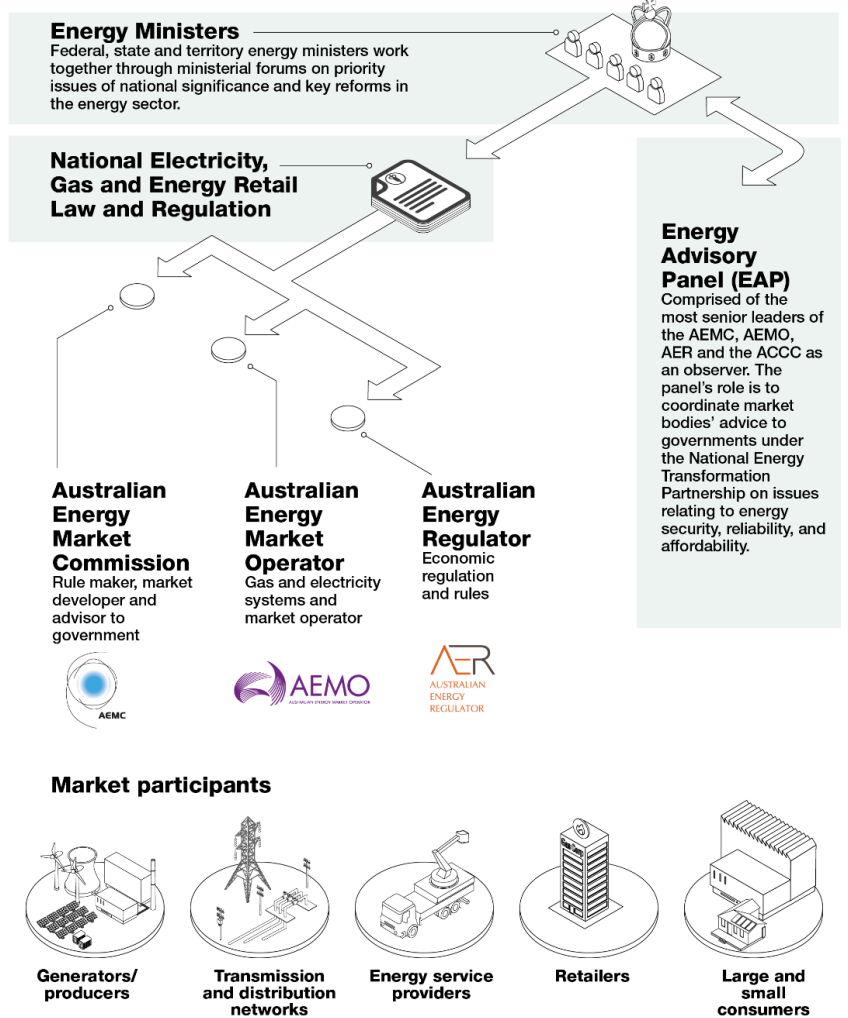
Energy Ministers
Federal, state and territory energy ministers work together through ministerial forums on priority issues of national significance and key reforms in the energy sector.

National Electricity, Gas and Energy Retail Law and Regulation

Energy Advisory Panel (EAP)
Comprised of the most senior leaders of the AEMC, AEMO, AER and the ACCC as an observer. The panel's role is to coordinate market bodies' advice to governments under the National Energy Transformation Partnership on issues relating to energy security, reliability, and affordability.

Australian Energy Market Commission
Rule maker, market developer and advisor to government

Australian Energy Market Operator
Gas and electricity systems and market operator

Australian Energy Regulator
Economic regulation and rules

AEMC

AEMO
AUSTRALIAN ENERGY MARKET OPERATOR

AER
AUSTRALIAN ENERGY REGULATOR

Market participants

Generators/ producers

Transmission and distribution networks

Energy service providers

Retailers

Large and small consumers